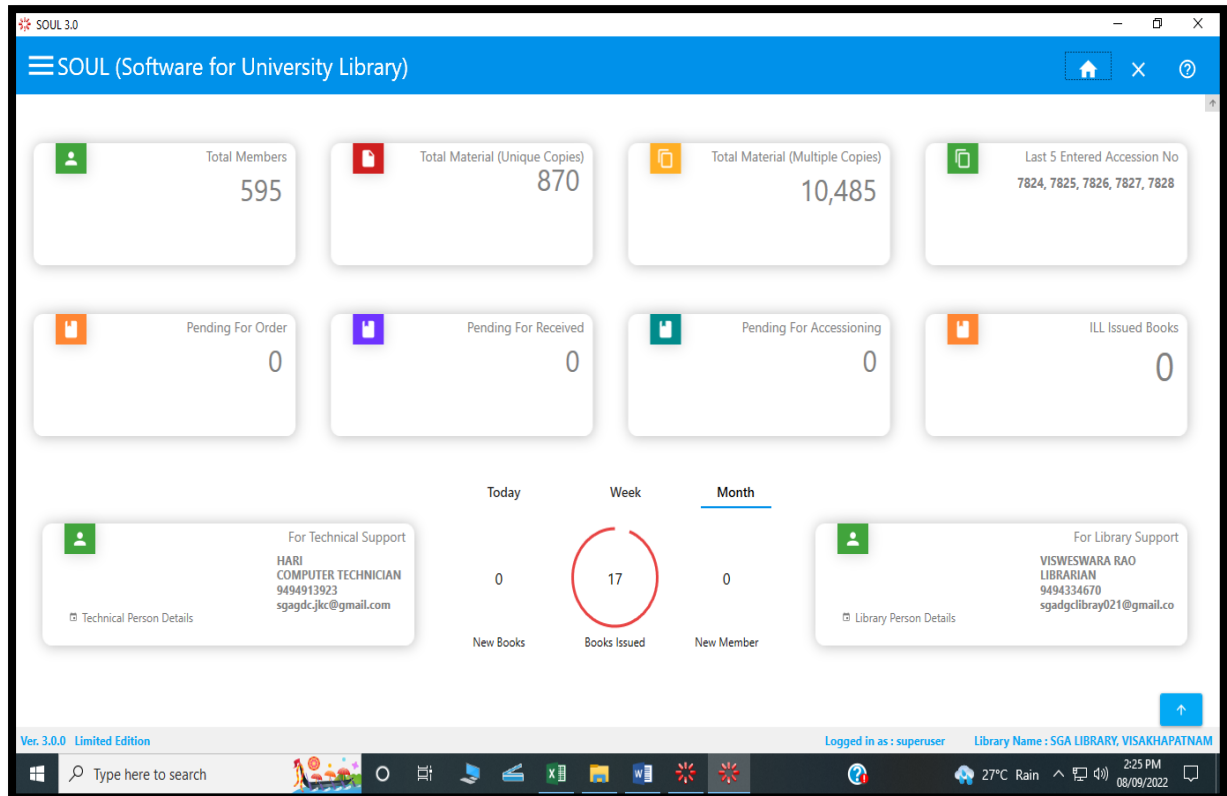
SOUL 3.0

SOUL (Software for University Library)

Total Members
595

Total Material (Unique Copies)
870

Total Material (Multiple Copies)
10,485

Last 5 Entered Accession No
7824, 7825, 7826, 7827, 7828

Pending For Order
0

Pending For Received
0

Pending For Accessioning
0

ILL Issued Books
0

For Technical Support
HARI
COMPUTER TECHNICIAN
9494913923
sgagdc.jkc@gmail.com
Technical Person Details

Today Week Month

0
New Books

17
Books Issued

0
New Member

For Library Support
VISWESWARA RAO
LIBRARIAN
9494334670
sgadgclibray021@gmail.co
Library Person Details

Ver. 3.0.0 Limited Edition
Logged in as : superuser
Library Name : SGA LIBRARY, VISAKHAPATNAM

Type here to search
27°C Rain
2:25 PM
08/09/2022